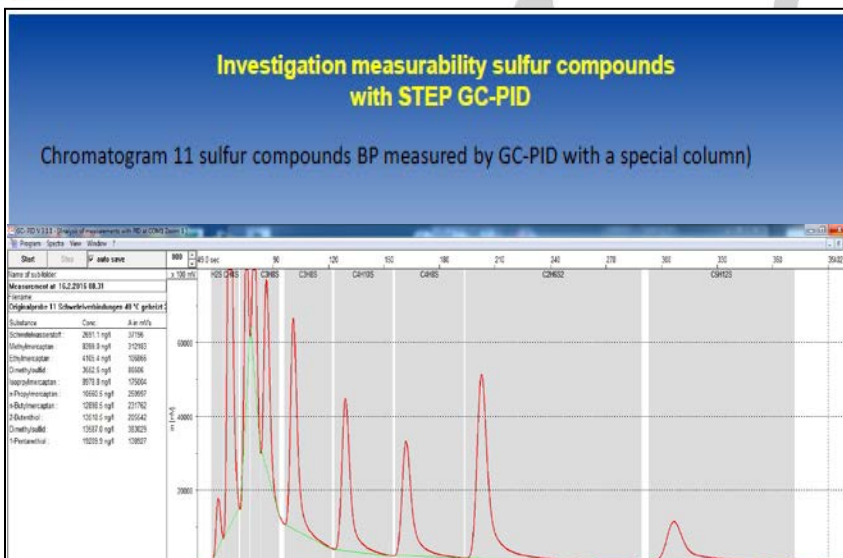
Investigation measurability sulfur compounds
with STEP GC-PID

Chromatogram 11 sulfur compounds BP measured by GC-PID with a special column)

GC-PID V 3.3.3 - [Analysis of measurements with PID at COM3 Zoom 1]
Program Spectra View Window ?

Start Stop auto save 900

Name of sub-folder:
Measurement at 15.2.2016 08.31
Filename
Originalprobe 11 Schwefelverbindungen 40 °C geheizt 2

| Substance | Conc. | A in mV/s |
|---|---|---|
| Schwefelwasserstoff | 2691.1 ng/l | 37156 |
| Methylmercaptan | 8099.8 ng/l | 312183 |
| Ethylmercaptan | 4165.4 ng/l | 105866 |
| Dimethylsulfid | 3662.5 ng/l | 80606 |
| Isopropylmercaptan | 8978.8 ng/l | 175004 |
| n-Propylmercaptan | 10560.5 ng/l | 259657 |
| n-Butylmercaptan | 12898.5 ng/l | 231762 |
| 2-Butenthiol | 13010.6 ng/l | 265542 |
| Dimethyldisulfid | 13587.0 ng/l | 383629 |
| 1-Pentanthiol | 19209.9 ng/l | 139527 |

x 100 mV 49.0 sec 90 120 150 180 210 240 270 300 330 360 3902
H2S CH4S C2H6S C3H8S C4H10S C4H8S C2H6S2 C5H12S
60000
40000
20000
m [mV]